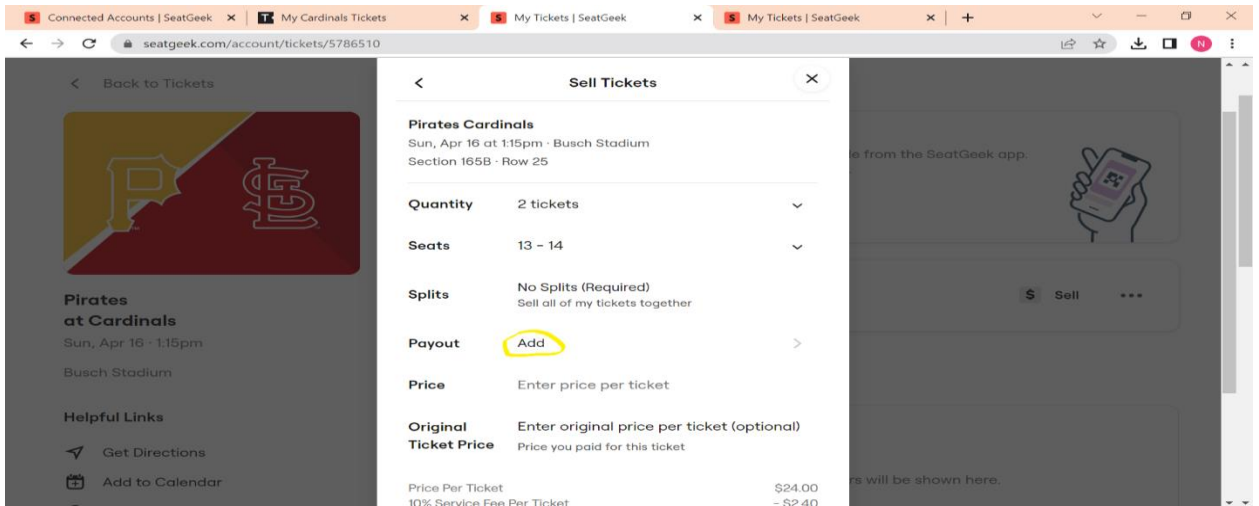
S Connected Accounts | SeatGeek × | My Cardinals Tickets × | S My Tickets | SeatGeek × | S My Tickets | SeatGeek × | +

seatgeek.com/account/tickets/5786510

< Back to Tickets

Pirates at Cardinals
Sun, Apr 16 · 1:15pm
Busch Stadium

Helpful Links
Get Directions
Add to Calendar

< Sell Tickets ×

Pirates Cardinals
Sun, Apr 16 at 1:15pm · Busch Stadium
Section 165B · Row 25

Quantity 2 tickets

Seats 13 - 14

Splits No Splits (Required)
Sell all of my tickets together

Payout Add >

Price Enter price per ticket

Original Ticket Price Enter original price per ticket (optional)
Price you paid for this ticket

Price Per Ticket $24.00
10% Service Fee Per Ticket - $2.40

e from the SeatGeek app.

$ Sell •••

rs will be shown here.